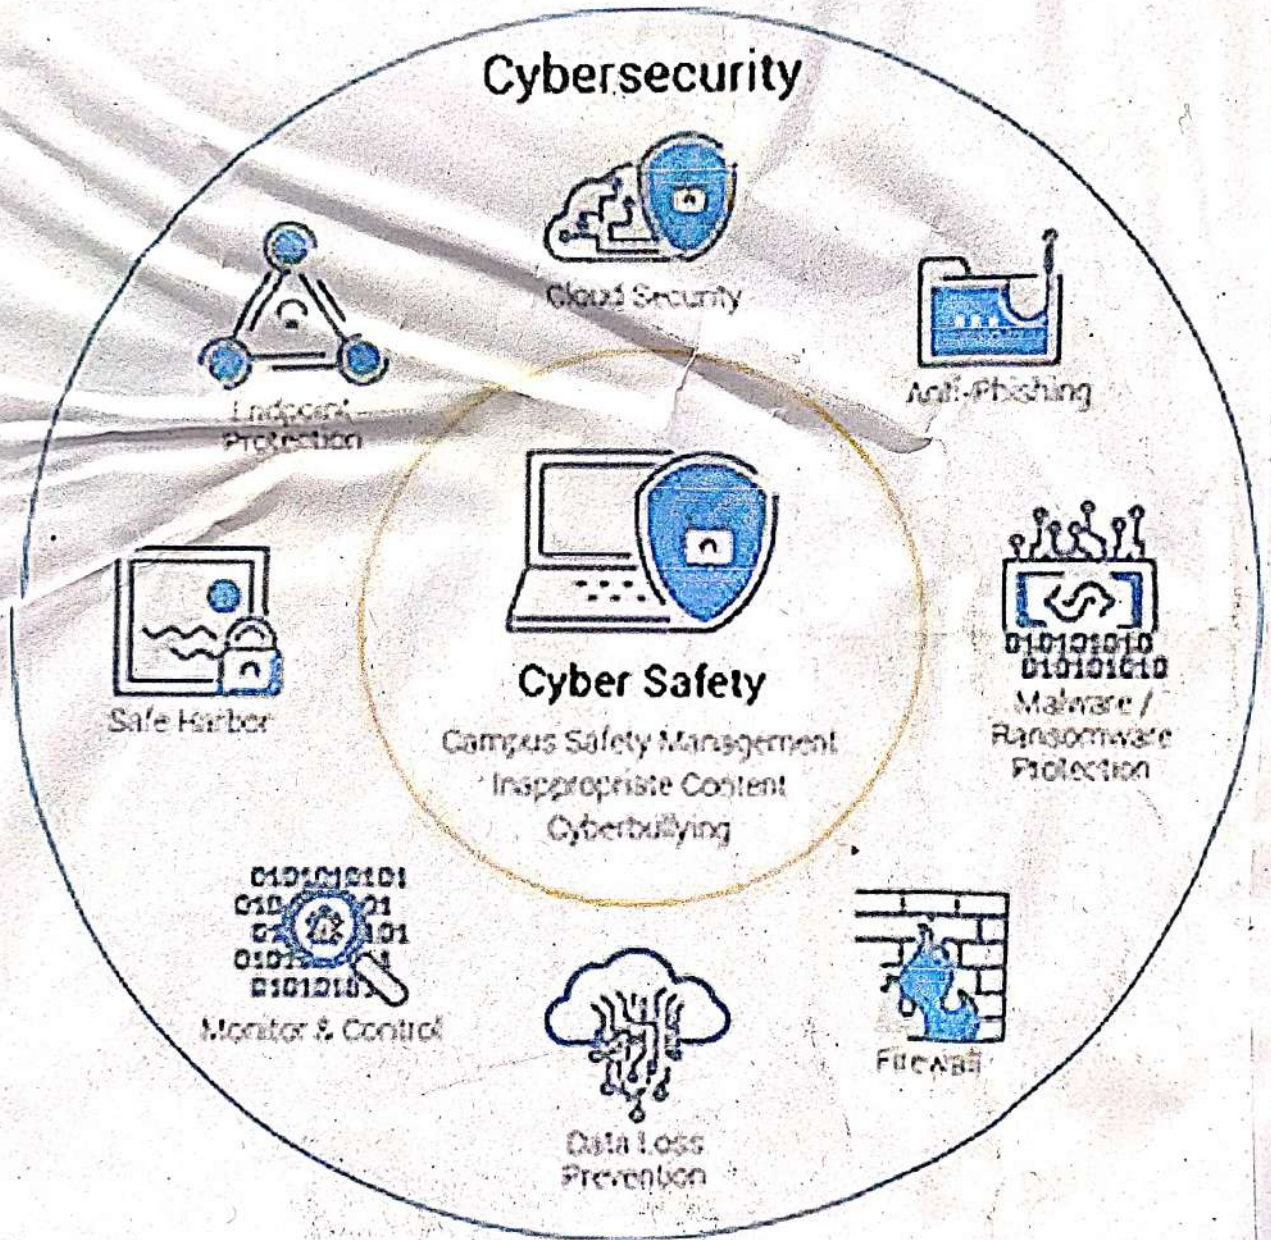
Cybersecurity

Cloud Security

Anti-Phishing

Endpoint Protection

Cyber Safety

Campus Safety Management

Inappropriate Content

Cyberbullying

Safe Harbor

0101010101
0101010101

Malware / Ransomware Protection

0101010101
010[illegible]01
0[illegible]101
010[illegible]
0101010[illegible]

Monitor & Control

Firewall

Data Loss Prevention